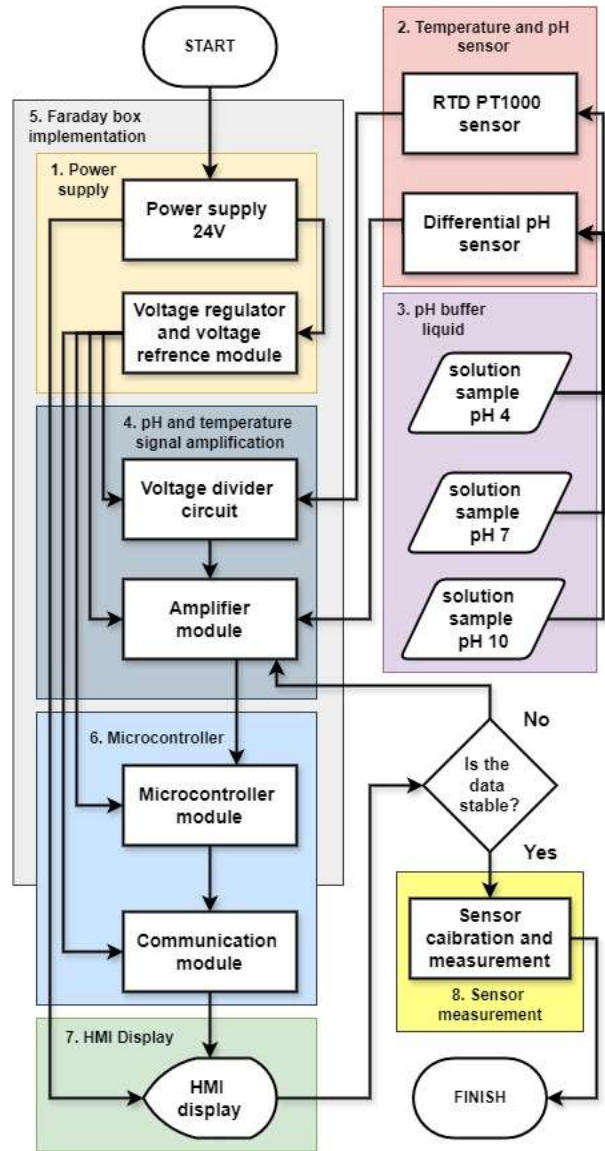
START

5. Faraday box implementation

1. Power supply

Power supply 24V

Voltage regulator and voltage refrence module

2. Temperature and pH sensor

RTD PT1000 sensor

Differential pH sensor

3. pH buffer liquid

solution sample pH 4

solution sample pH 7

solution sample pH 10

4. pH and temperature signal amplification

Voltage divider circuit

Amplifier module

6. Microcontroller

Microcontroller module

Communication module

No

Is the data stable?

Yes

Sensor caibration and measurement

8. Sensor measurement

7. HMI Display

HMI display

FINISH